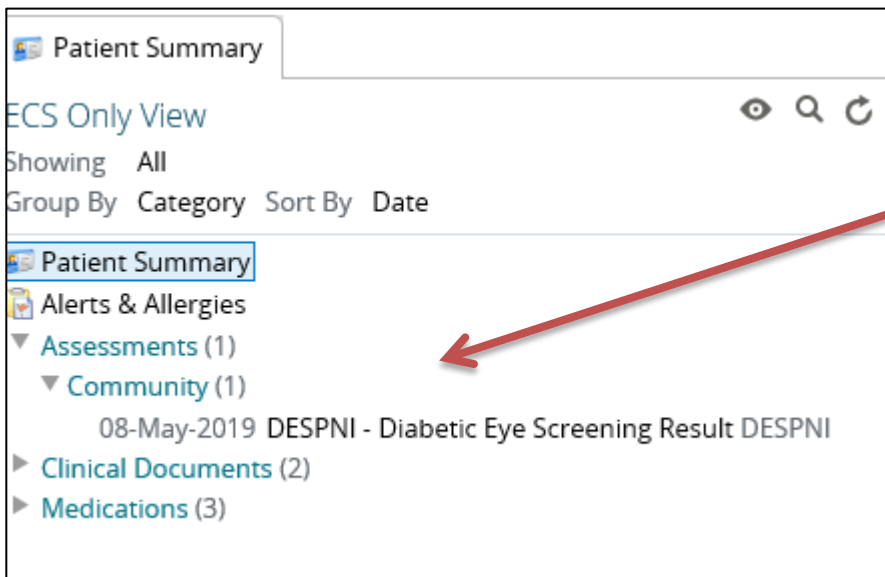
Patient Summary

ECS Only View

Showing All

Group By Category Sort By Date

Patient Summary

Alerts & Allergies

Assessments (1)

Community (1)

08-May-2019 DESPNI - Diabetic Eye Screening Result DESPNI

Clinical Documents (2)

Medications (3)